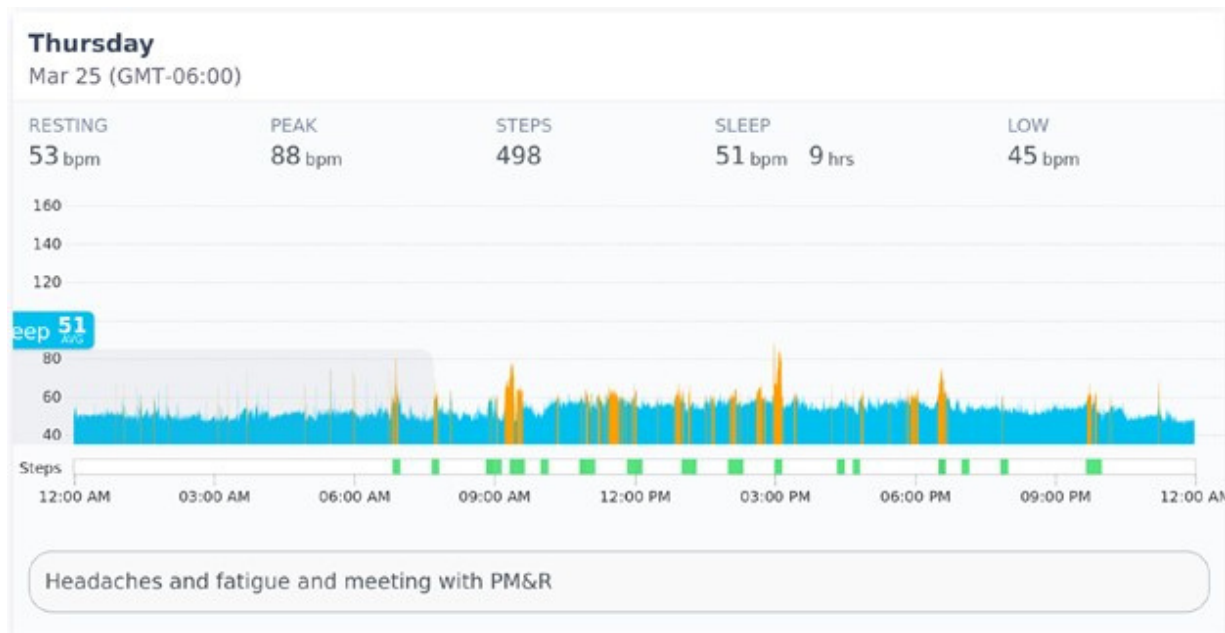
Thursday
Mar 25 (GMT-06:00)

RESTING
53 bpm

PEAK
88 bpm

STEPS
498

SLEEP
51 bpm 9 hrs

LOW
45 bpm

160
140
120
eep 51 AVG
80
60
40

Steps
12:00 AM
03:00 AM
06:00 AM
09:00 AM
12:00 PM
03:00 PM
06:00 PM
09:00 PM
12:00 A

Headaches and fatigue and meeting with PM&R